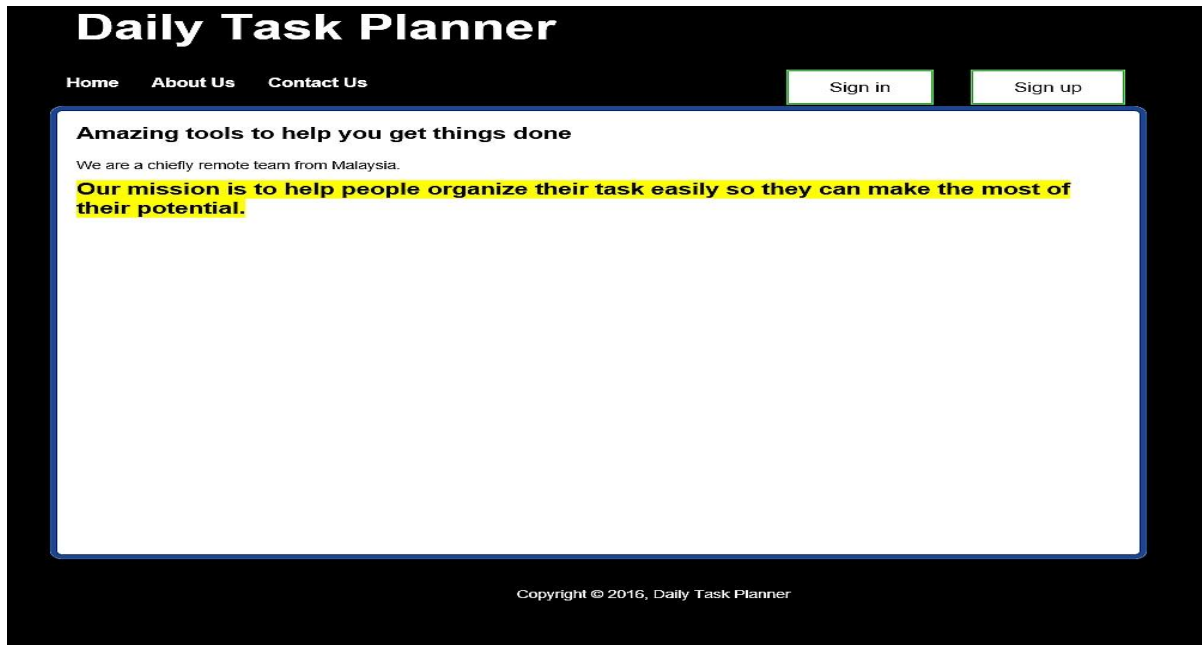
Daily Task Planner

Home About Us Contact Us

Sign in

Sign up

Amazing tools to help you get things done

We are a chiefly remote team from Malaysia.

Our mission is to help people organize their task easily so they can make the most of their potential.

Copyright © 2016, Daily Task Planner